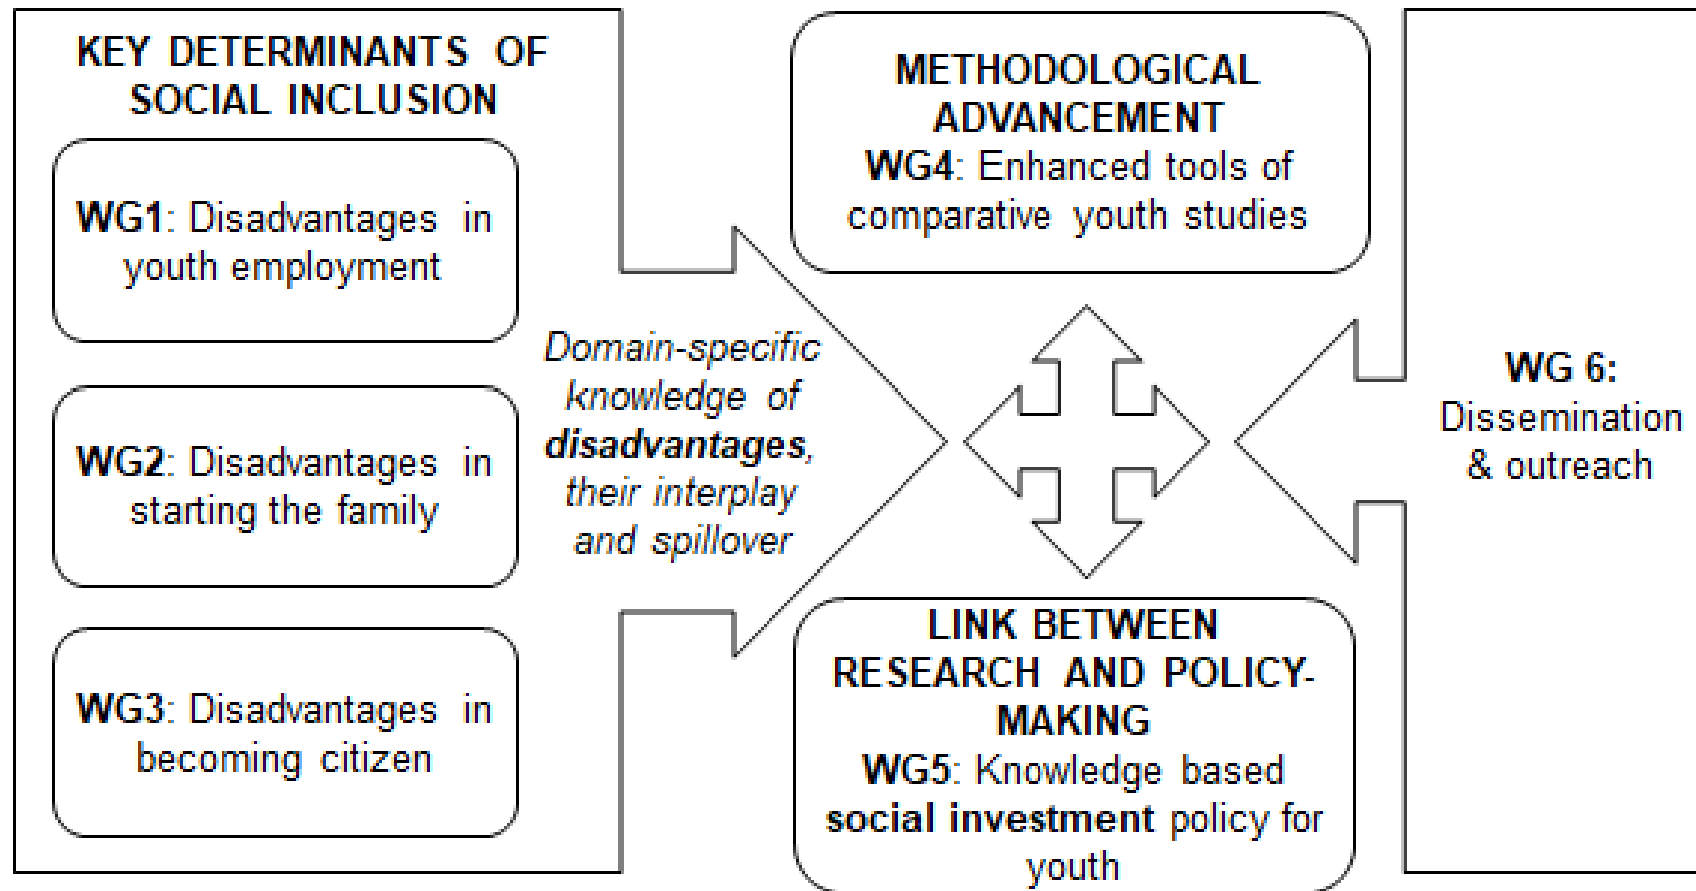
KEY DETERMINANTS OF SOCIAL INCLUSION

WG1: Disadvantages in youth employment

WG2: Disadvantages in starting the family

WG3: Disadvantages in becoming citizen

Domain-specific knowledge of disadvantages, their interplay and spillover

METHODOLOGICAL ADVANCEMENT
WG4: Enhanced tools of comparative youth studies

LINK BETWEEN RESEARCH AND POLICY-MAKING
WG5: Knowledge based social investment policy for youth

WG 6:
Dissemination & outreach